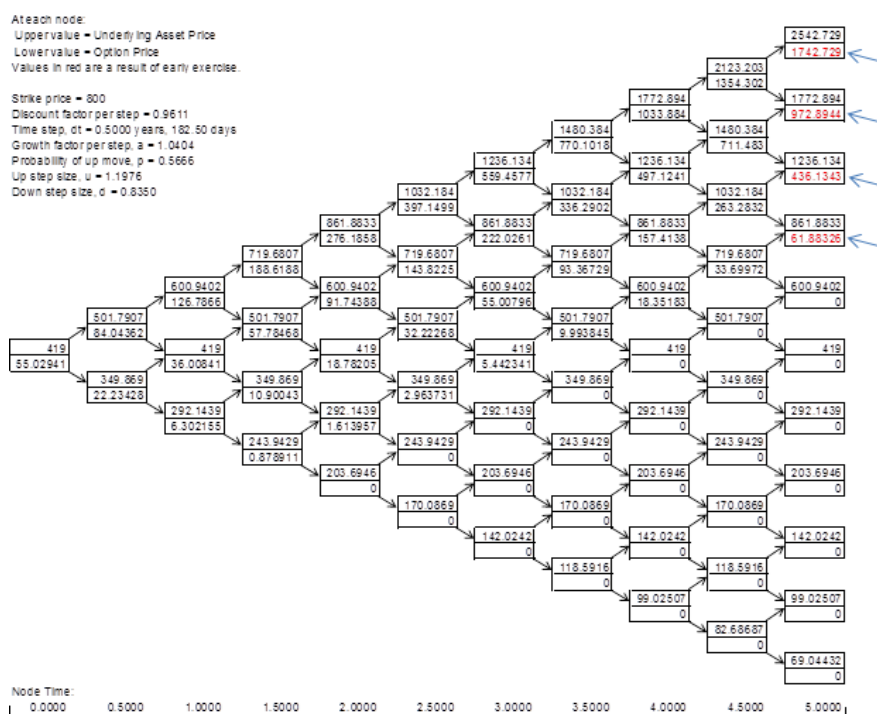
At each node:
Upper value = Underlying Asset Price
Lower value = Option Price
Values in red are a result of early exercise.

Strike price = 800
Discount factor per step = 0.9611
Time step, dt = 0.5000 years, 182.50 days
Growth factor per step, a = 1.0404
Probability of up move, p = 0.5666
Up step size, u = 1.1976
Down step size, d = 0.8350

2542.729
1742.729

2123.203
1354.302

1772.894
972.8944

1772.894
1033.884

1480.384
711.483

1480.384
770.1018

1236.134
436.1343

1236.134
497.1241

1236.134
559.4577

1032.184
263.2832

1032.184
336.2902

1032.184
397.1499

861.8833
61.88326

861.8833
157.4138

861.8833
222.0261

861.8833
276.1858

719.6807
33.69972

719.6807
93.36729

719.6807
143.8225

719.6807
188.6188

600.9402
0

600.9402
18.35183

600.9402
55.00796

600.9402
91.74388

600.9402
126.7866

501.7907
0

501.7907
9.993845

501.7907
32.22268

501.7907
57.78468

501.7907
84.04362

419
0

419
0

419
5.442341

419
18.78205

419
36.00841

419
55.02941

349.869
0

349.869
0

349.869
2.963731

349.869
10.90043

349.869
22.23428

292.1439
0

292.1439
0

292.1439
0

292.1439
1.613957

292.1439
6.302155

243.9429
0

243.9429
0

243.9429
0

243.9429
0.878911

203.6946
0

203.6946
0

203.6946
0

203.6946
0

170.0869
0

170.0869
0

170.0869
0

142.0242
0

142.0242
0

142.0242
0

118.5916
0

118.5916
0

99.02507
0

99.02507
0

82.68687
0

69.04432
0

Node Time:
0.0000 0.5000 1.0000 1.5000 2.0000 2.5000 3.0000 3.5000 4.0000 4.5000 5.0000